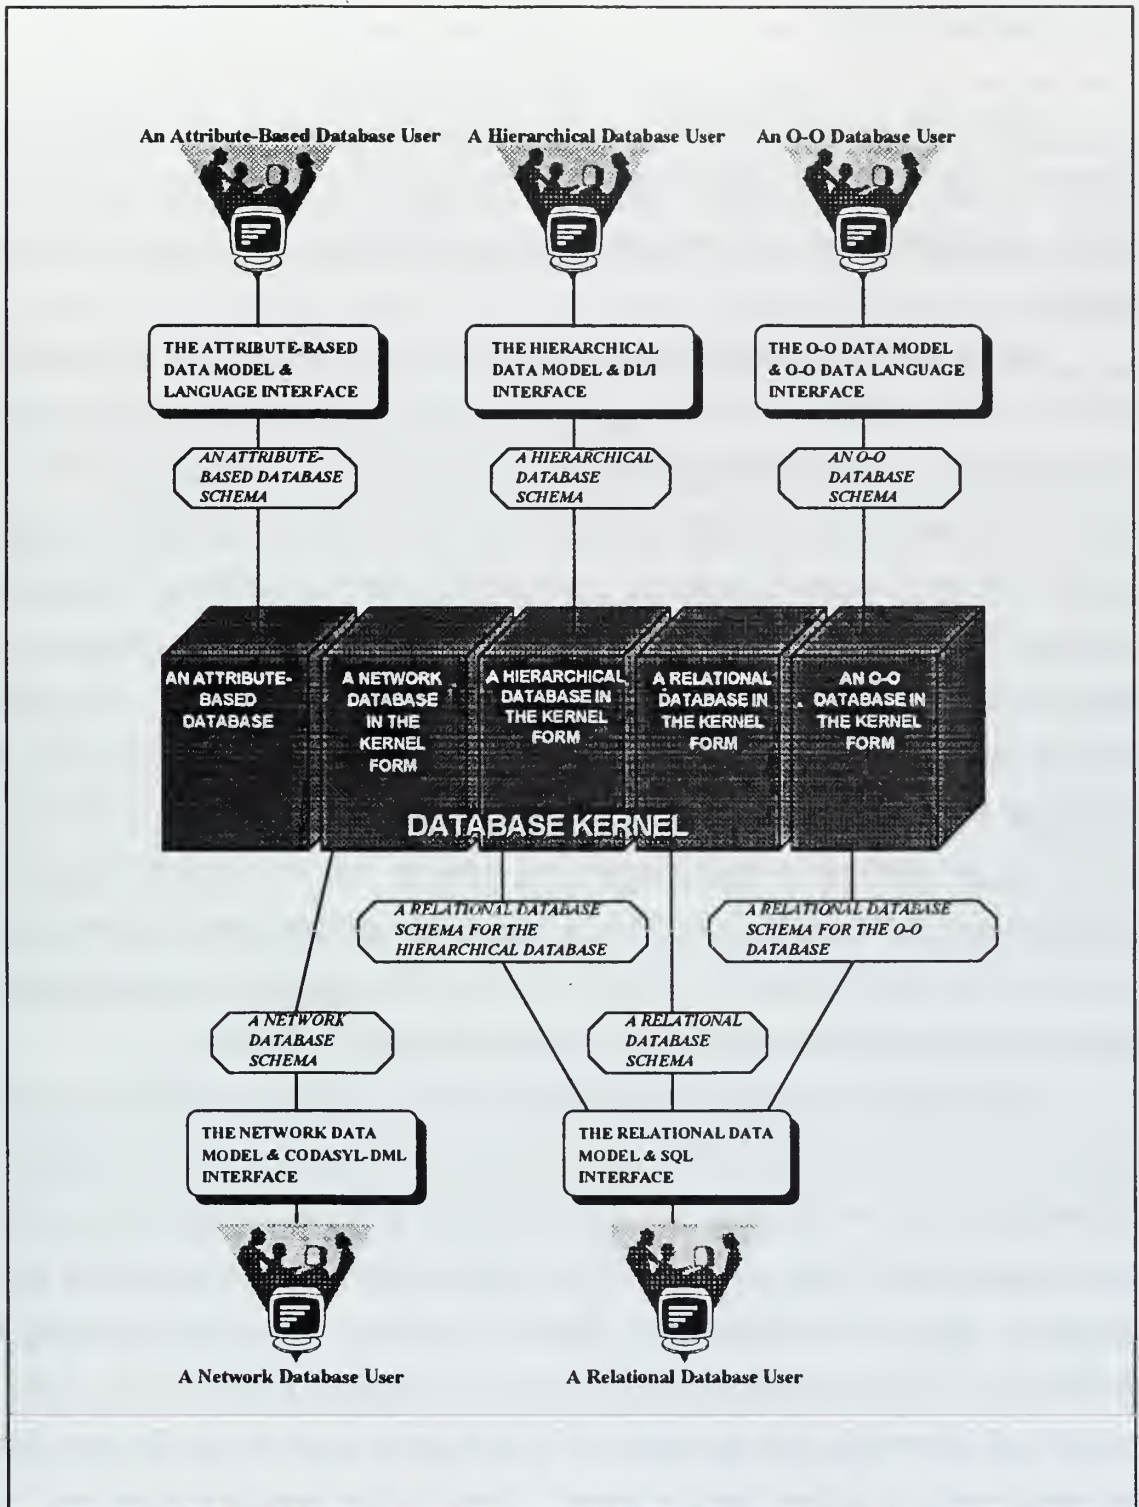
An Attribute-Based Database User

A Hierarchical Database User

An O-O Database User

THE ATTRIBUTE-BASED DATA MODEL & LANGUAGE INTERFACE

THE HIERARCHICAL DATA MODEL & DL/I INTERFACE

THE O-O DATA MODEL & O-O DATA LANGUAGE INTERFACE

AN ATTRIBUTE-BASED DATABASE SCHEMA

A HIERARCHICAL DATABASE SCHEMA

AN O-O DATABASE SCHEMA

AN ATTRIBUTE-BASED DATABASE

A NETWORK DATABASE IN THE KERNEL FORM

A HIERARCHICAL DATABASE IN THE KERNEL FORM

A RELATIONAL DATABASE IN THE KERNEL FORM

AN O-O DATABASE IN THE KERNEL FORM

DATABASE KERNEL

A RELATIONAL DATABASE SCHEMA FOR THE HIERARCHICAL DATABASE

A RELATIONAL DATABASE SCHEMA FOR THE O-O DATABASE

A NETWORK DATABASE SCHEMA

A RELATIONAL DATABASE SCHEMA

THE NETWORK DATA MODEL & CODASYL-DML INTERFACE

THE RELATIONAL DATA MODEL & SQL INTERFACE

A Network Database User

A Relational Database User